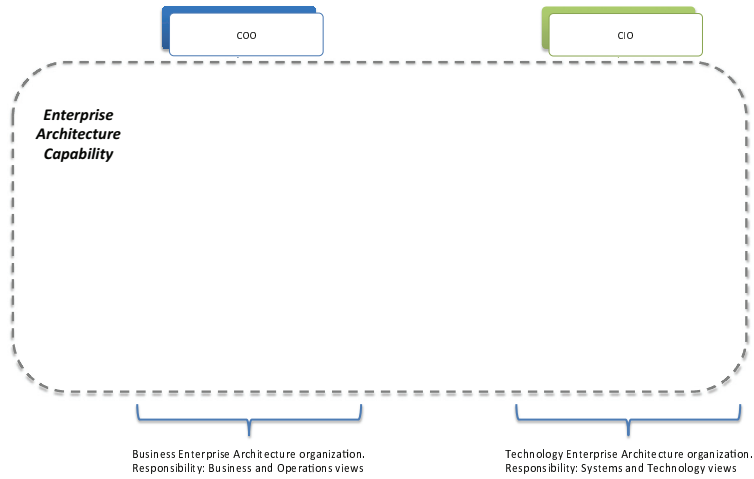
COO

CIO

Enterprise Architecture Capability

Business Enterprise Architecture organization.
Responsibility: Business and Operations views

Technology Enterprise Architecture organization.
Responsibility: Systems and Technology views